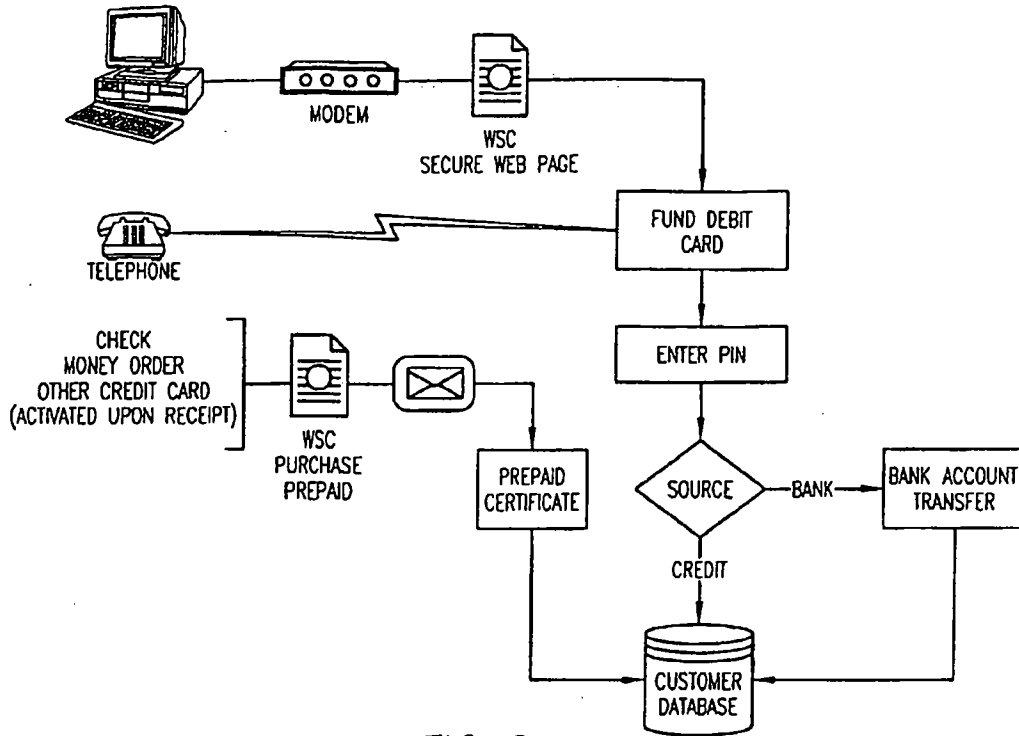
MODEM

WSC
SECURE WEB PAGE

FUND DEBIT CARD

TELEPHONE

CHECK
MONEY ORDER
OTHER CREDIT CARD
(ACTIVATED UPON RECEIPT)

ENTER PIN

WSC
PURCHASE
PREPAID

PREPAID CERTIFICATE

SOURCE

BANK

BANK ACCOUNT TRANSFER

CREDIT

CUSTOMER DATABASE

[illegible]